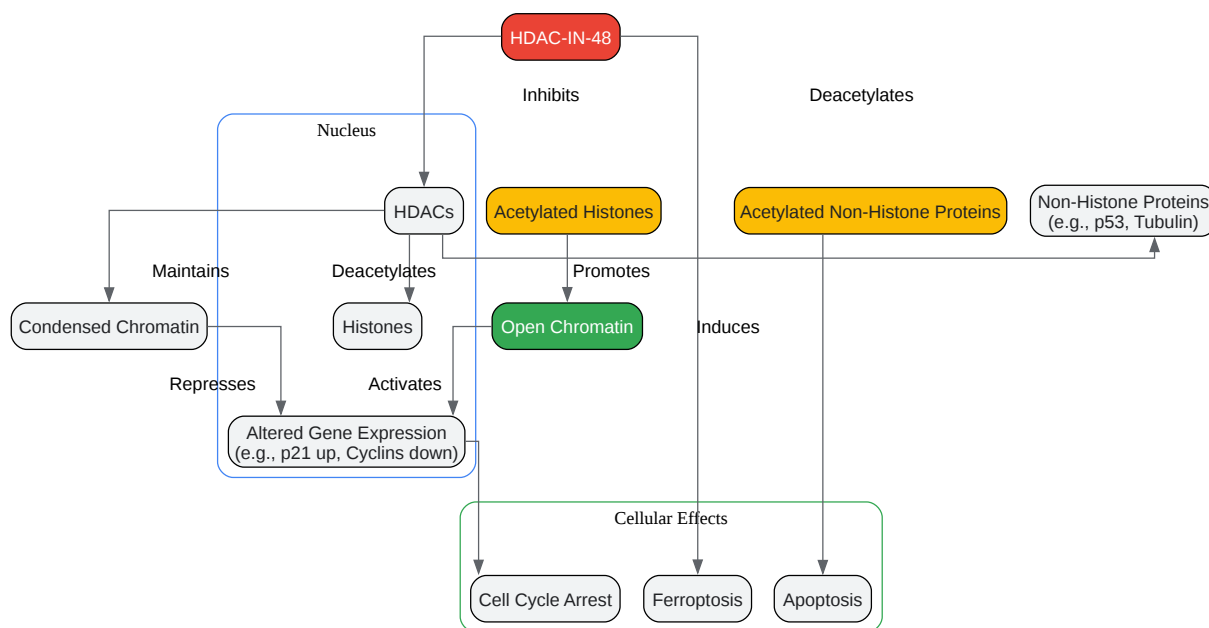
HDAC-IN-48

Inhibits

Deacetylates

Nucleus

HDACs

Acetylated Histones

Acetylated Non-Histone Proteins

Non-Histone Proteins (e.g., p53, Tubulin)

Maintains

Deacetylates

Promotes

Condensed Chromatin

Histones

Open Chromatin

Induces

Represses

Activates

Altered Gene Expression (e.g., p21 up, Cyclins down)

Cellular Effects

Cell Cycle Arrest

Ferroptosis

Apoptosis